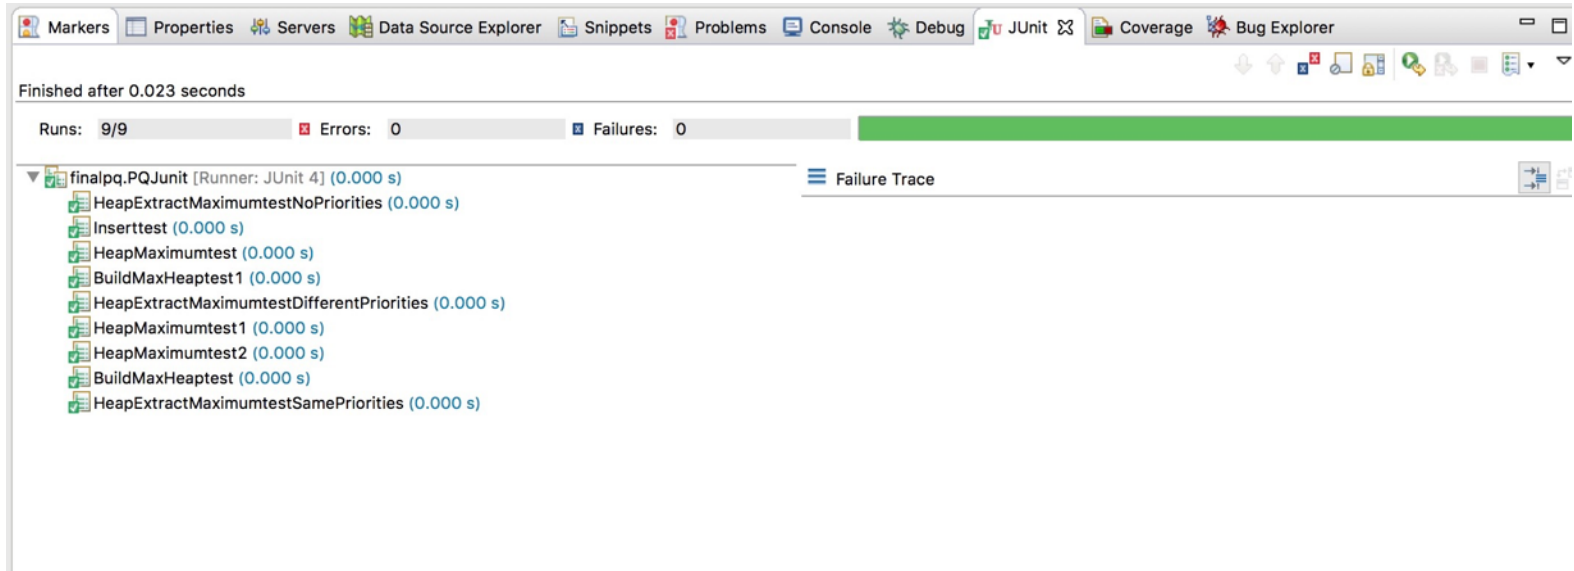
Markers  Properties  Servers  Data Source Explorer  Snippets  Problems  Console  Debug  JUnit  Coverage  Bug Explorer

Finished after 0.023 seconds

Runs: 9/9  Errors: 0  Failures: 0

finalpq.PQJunit [Runner: JUnit 4] (0.000 s)
HeapExtractMaximumtestNoPriorities (0.000 s)
Inserttest (0.000 s)
HeapMaximumtest (0.000 s)
BuildMaxHeaptest1 (0.000 s)
HeapExtractMaximumtestDifferentPriorities (0.000 s)
HeapMaximumtest1 (0.000 s)
HeapMaximumtest2 (0.000 s)
BuildMaxHeaptest (0.000 s)
HeapExtractMaximumtestSamePriorities (0.000 s)

Failure Trace